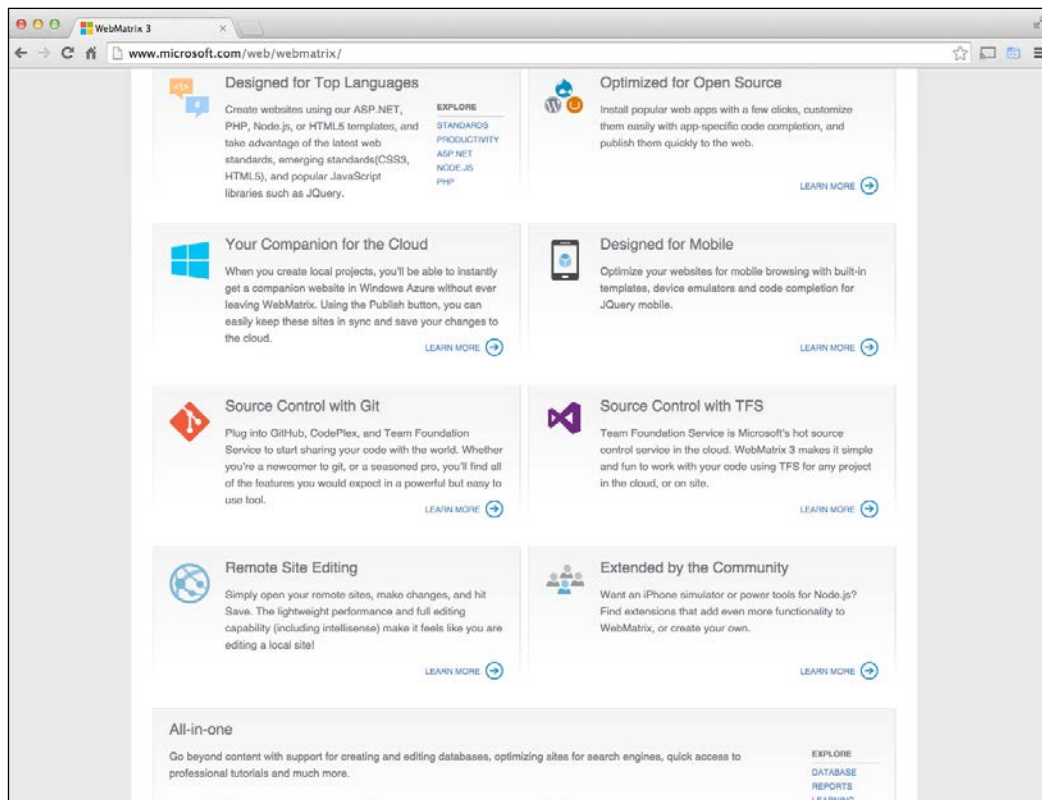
WebMatrix 3

www.microsoft.com/web/webmatrix/

Designed for Top Languages

Create websites using our ASP.NET, PHP, Node.js, or HTML5 templates, and take advantage of the latest web standards, emerging standards(CSS3, HTML5), and popular JavaScript libraries such as JQuery.

EXPLORE
STANDARDS
PRODUCTIVITY
ASP.NET
NODE.JS
PHP

Optimized for Open Source

Install popular web apps with a few clicks, customize them easily with app-specific code completion, and publish them quickly to the web.

LEARN MORE

Your Companion for the Cloud

When you create local projects, you'll be able to instantly get a companion website in Windows Azure without ever leaving WebMatrix. Using the Publish button, you can easily keep these sites in sync and save your changes to the cloud.

LEARN MORE

Designed for Mobile

Optimize your websites for mobile browsing with built-in templates, device emulators and code completion for JQuery mobile.

LEARN MORE

Source Control with Git

Plug into GitHub, CodePlex, and Team Foundation Service to start sharing your code with the world. Whether you're a newcomer to git, or a seasoned pro, you'll find all of the features you would expect in a powerful but easy to use tool.

LEARN MORE

Source Control with TFS

Team Foundation Service is Microsoft's hot source control service in the cloud. WebMatrix 3 makes it simple and fun to work with your code using TFS for any project in the cloud, or on site.

LEARN MORE

Remote Site Editing

Simply open your remote sites, make changes, and hit Save. The lightweight performance and full editing capability (including intellisense) make it feels like you are editing a local site!

LEARN MORE

Extended by the Community

Want an iPhone simulator or power tools for Node.js? Find extensions that add even more functionality to WebMatrix, or create your own.

LEARN MORE

All-in-one

Go beyond content with support for creating and editing databases, optimizing sites for search engines, quick access to professional tutorials and much more.

EXPLORE
DATABASE
REPORTS
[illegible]